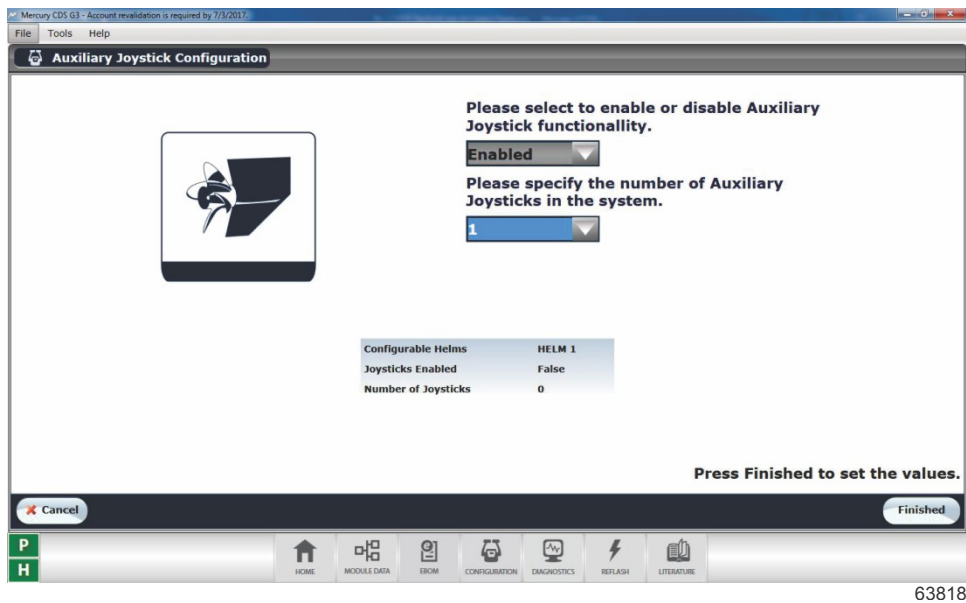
Mercury CDS G3 - Account revalidation is required by 7/3/2017.

File Tools Help

Auxiliary Joystick Configuration

Please select to enable or disable Auxiliary Joystick functionallity.

Enabled

Please specify the number of Auxiliary Joysticks in the system.

1

| Configurable Helms | HELM 1 |
|---|---|
| Joysticks Enabled | False |
| Number of Joysticks | 0 |

Press Finished to set the values.

Cancel

Finished

P

H

HOME MODULE DATA EBOM CONFIGURATION DIAGNOSTICS REFLASH LITERATURE

63818